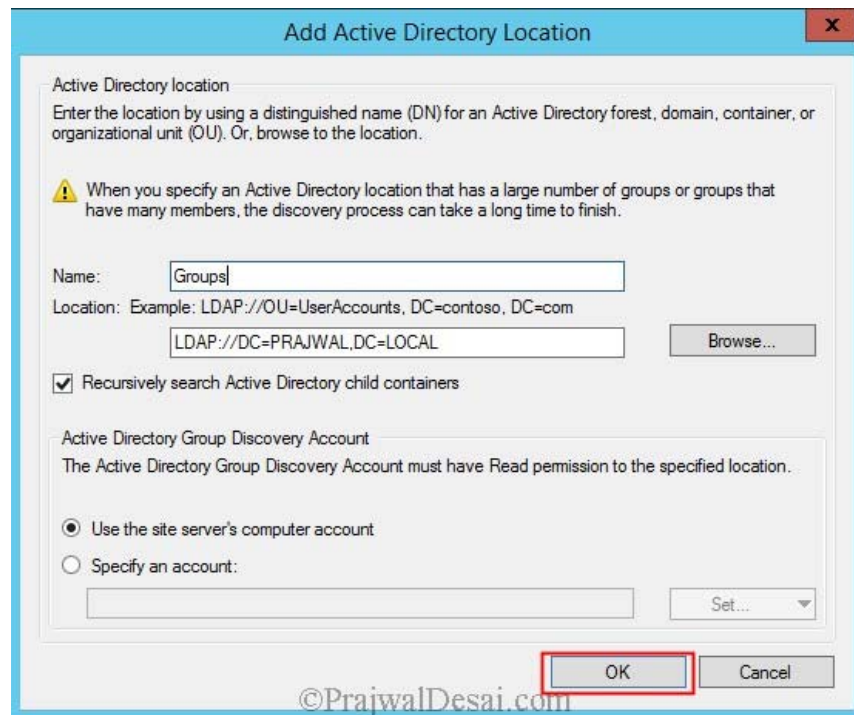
Add Active Directory Location

x

Active Directory location

Enter the location by using a distinguished name (DN) for an Active Directory forest, domain, container, or organizational unit (OU). Or, browse to the location.

When you specify an Active Directory location that has a large number of groups or groups that have many members, the discovery process can take a long time to finish.

Name: Groups

Location: Example: LDAP://OU=UserAccounts, DC=contoso, DC=com

LDAP://DC=PRAJWAL,DC=LOCAL

Browse...

Recursively search Active Directory child containers

Active Directory Group Discovery Account

The Active Directory Group Discovery Account must have Read permission to the specified location.

Use the site server's computer account

Specify an account:

Set...

OK

Cancel

©PrajwalDesai.com